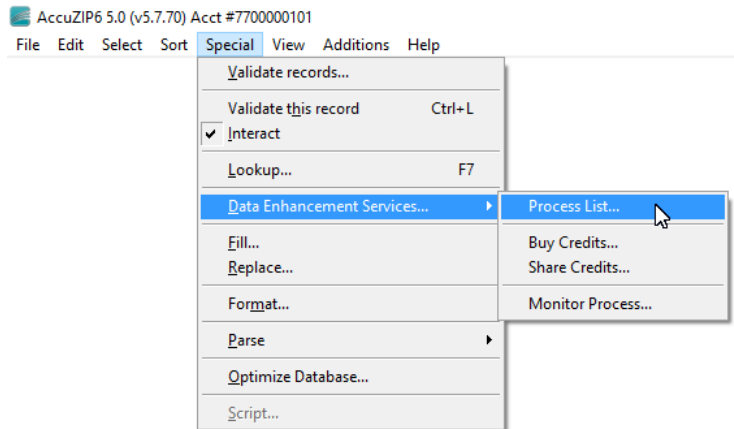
AccuZIP6 5.0 (v5.7.70) Acct #7700000101

File Edit Select Sort Special View Additions Help

Validate records...

Validate this record Ctrl+L

✔ Interact

Lookup... F7

Data Enhancement Services...

Fill...

Replace...

Format...

Parse

Optimize Database...

Script...

Process List...

Buy Credits...

Share Credits...

Monitor Process...